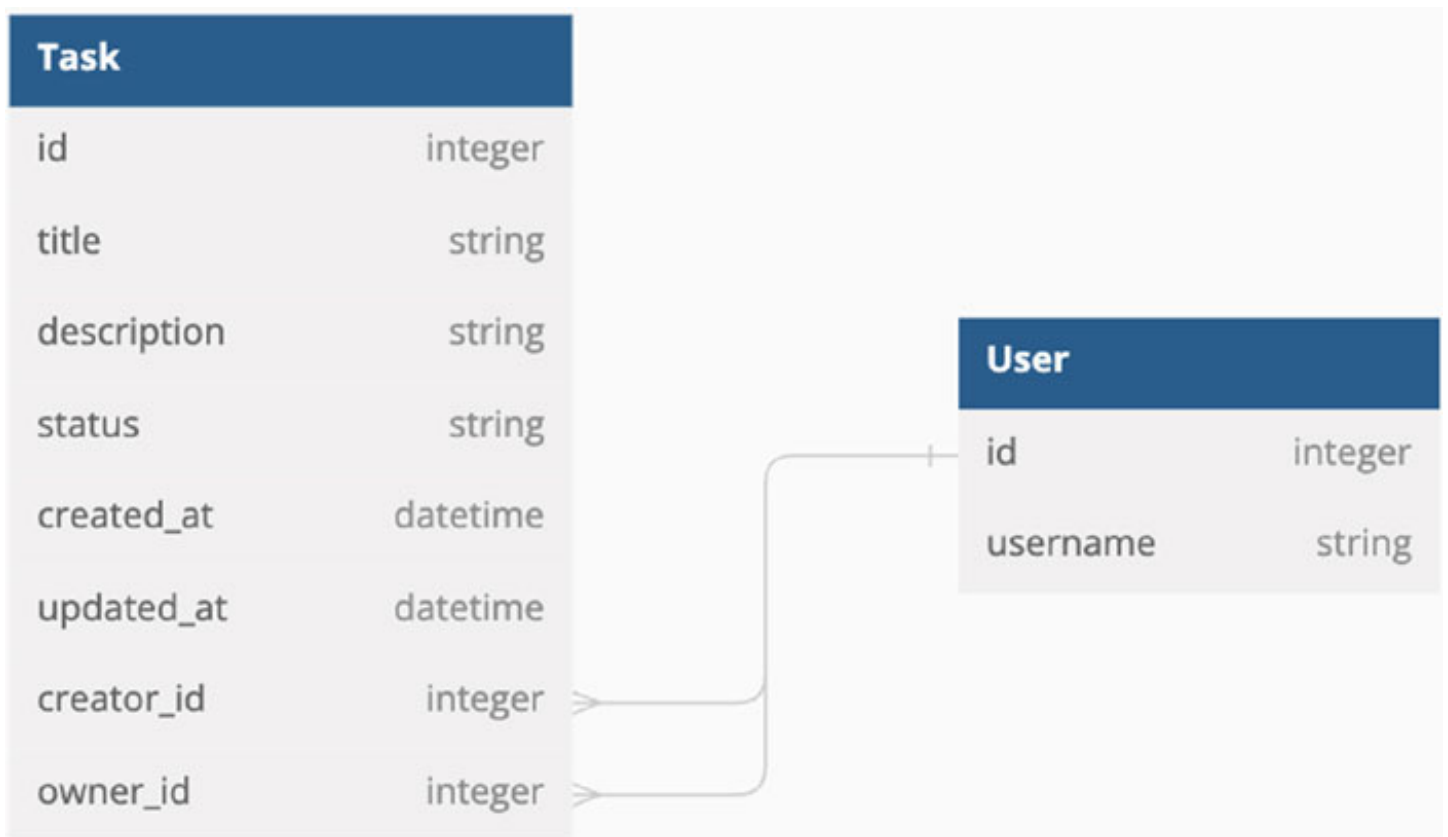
| Task | |
|---|---|
| id | integer |
| title | string |
| description | string |
| status | string |
| created_at | datetime |
| updated_at | datetime |
| creator_id | integer |
| owner_id | integer |

| User | |
|---|---|
| id | integer |
| username | string |